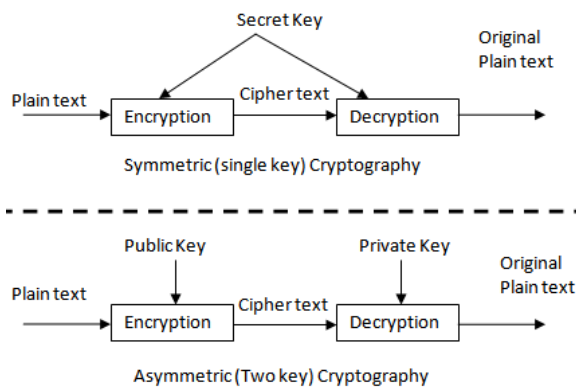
Secret Key

Original Plain text

Plain text

Encryption

Cipher text

Decryption

Symmetric (single key) Cryptography

Public Key

Private Key

Original Plain text

Plain text

Encryption

Cipher text

Decryption

Asymmetric (Two key) Cryptography